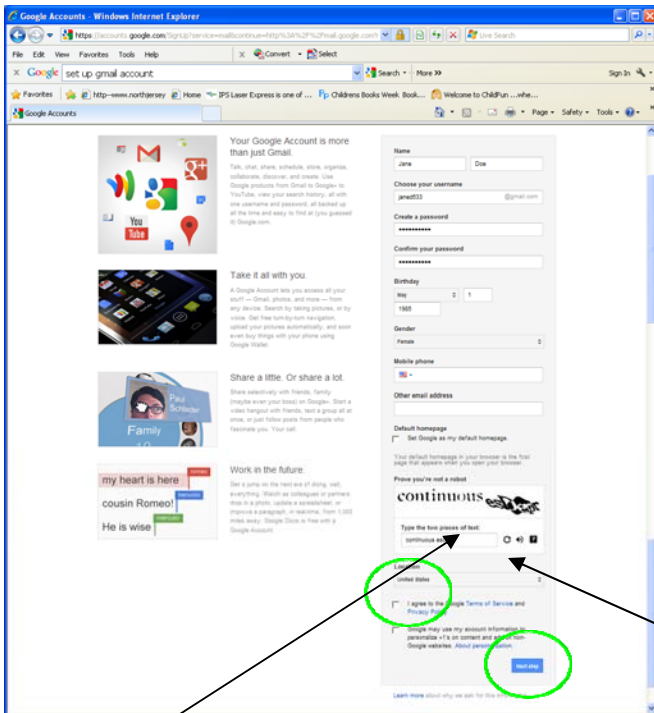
Google Accounts - Windows Internet Explorer

https://accounts.google.com/SignUp?service=mail&continue=http%3A%2F%2Fmail.google.com

Live Search

File Edit View Favorites Tools Help

Convert Select

Google set up gmail account

Search More >>

Sign In

Favorites http--www.northjersey Home IPS Laser Express is one of ... Childrens Books Week Book... Welcome to ChildFun ...whe...

Google Accounts

Page Safety Tools

Your Google Account is more than just Gmail.

Talk, chat, share, schedule, store, organize, collaborate, discover, and create. Use Google products from Gmail to Google+ to YouTube, view your search history, all with one username and password, all backed up all the time and easy to find at (you guessed it) Google.com.

Take it all with you.

A Google Account lets you access all your stuff — Gmail, photos, and more — from any device. Search by taking pictures, or by voice. Get free turn-by-turn navigation, upload your pictures automatically, and soon even buy things with your phone using Google Wallet.

Share a little. Or share a lot.

Share selectively with friends, family (maybe even your boss) on Google+. Start a video hangout with friends, text a group all at once, or just follow posts from people who fascinate you. Your call.

Work in the future.

Get a jump on the next era of doing, well, everything. Watch as colleagues or partners chat in a photo, update a spreadsheet, or improve a paragraph, in real-time, from 1,000 miles away. Google Docs is free with a Google Account.

my heart is here

cousin Romeo!

He is wise

Name

Jane Doe

Choose your username

janed533 @gmail.com

Create a password

Confirm your password

Birthday

May 1

1965

Gender

Female

Mobile phone

Other email address

Default homepage

Set Google as my default homepage.

Your default homepage in your browser is the first page that appears when you open your browser.

Prove you're not a robot

continuous

Type the two pieces of text:

continuous

Location

United States

I agree to the Google Terms of Service and Privacy Policy

Google may use my account information to personalize +1's on content and ads on non-Google websites. About personalization.

Next step

Learn more about why we ask for this information.